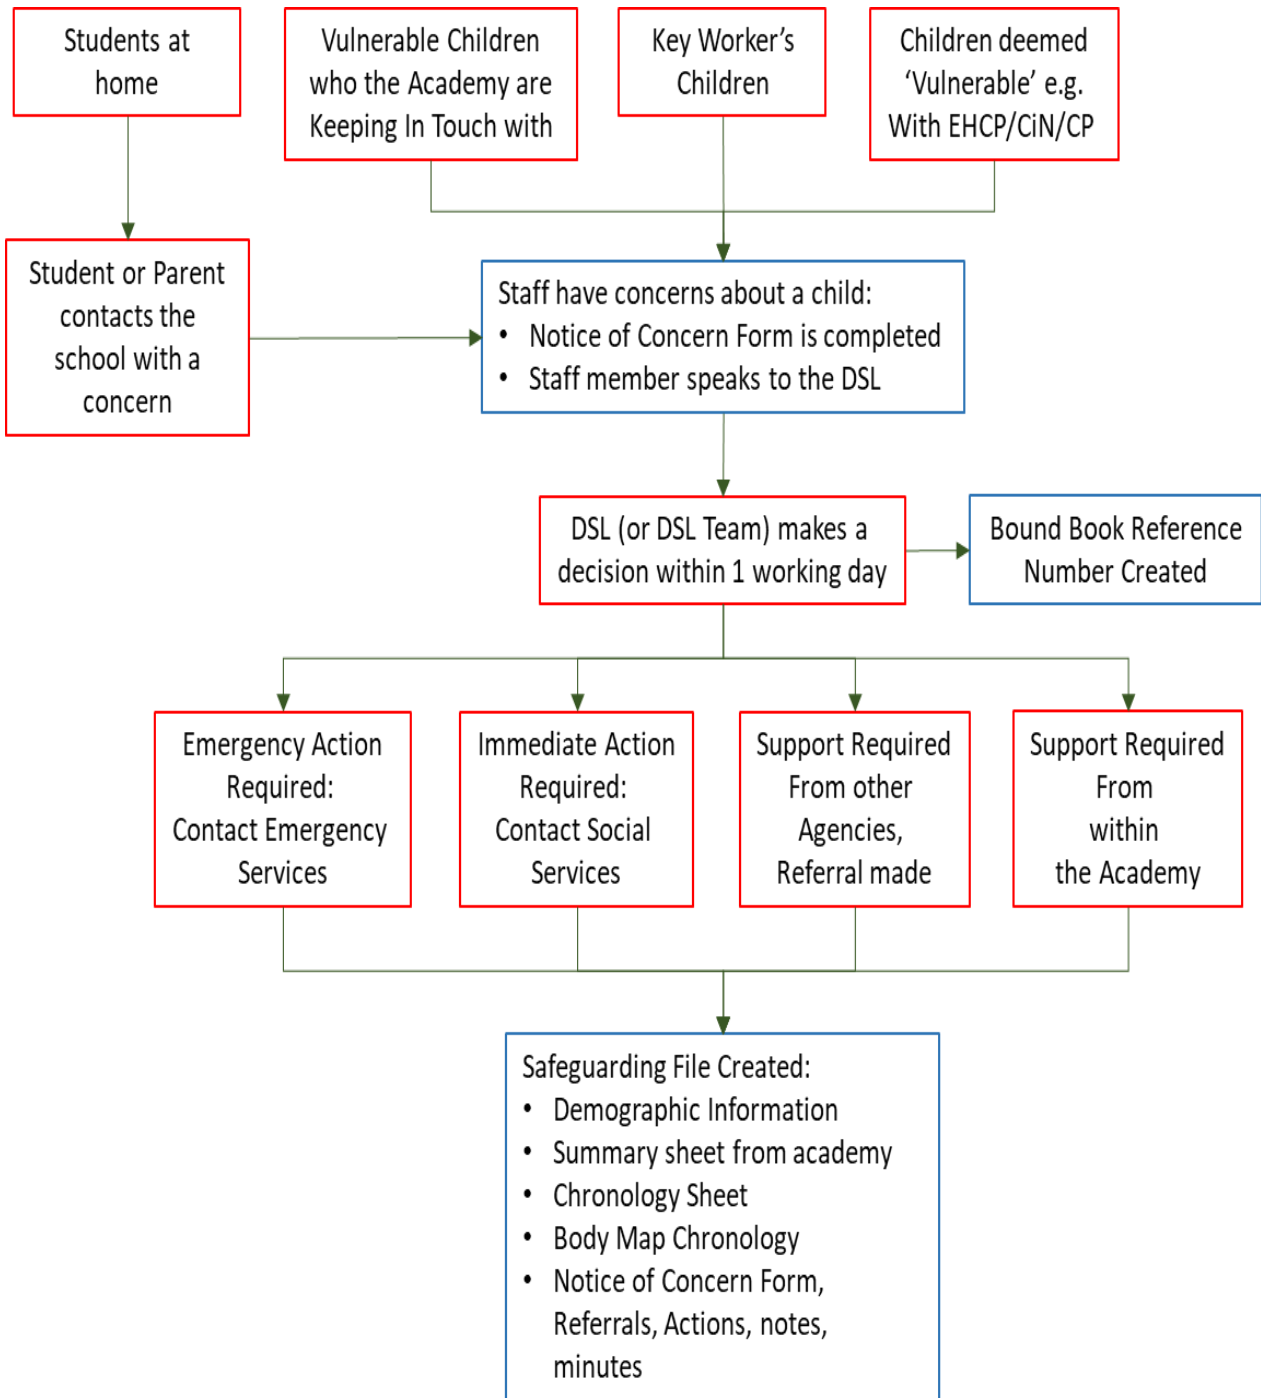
Students at home

Vulnerable Children who the Academy are Keeping In Touch with

Key Worker's Children

Children deemed 'Vulnerable' e.g. With EHCP/CiN/CP

Student or Parent contacts the school with a concern

Staff have concerns about a child:
- Notice of Concern Form is completed
- Staff member speaks to the DSL

DSL (or DSL Team) makes a decision within 1 working day

Bound Book Reference Number Created

Emergency Action Required: Contact Emergency Services

Immediate Action Required: Contact Social Services

Support Required From other Agencies, Referral made

Support Required From within the Academy

Safeguarding File Created:
- Demographic Information
- Summary sheet from academy
- Chronology Sheet
- Body Map Chronology
- Notice of Concern Form, Referrals, Actions, notes, minutes